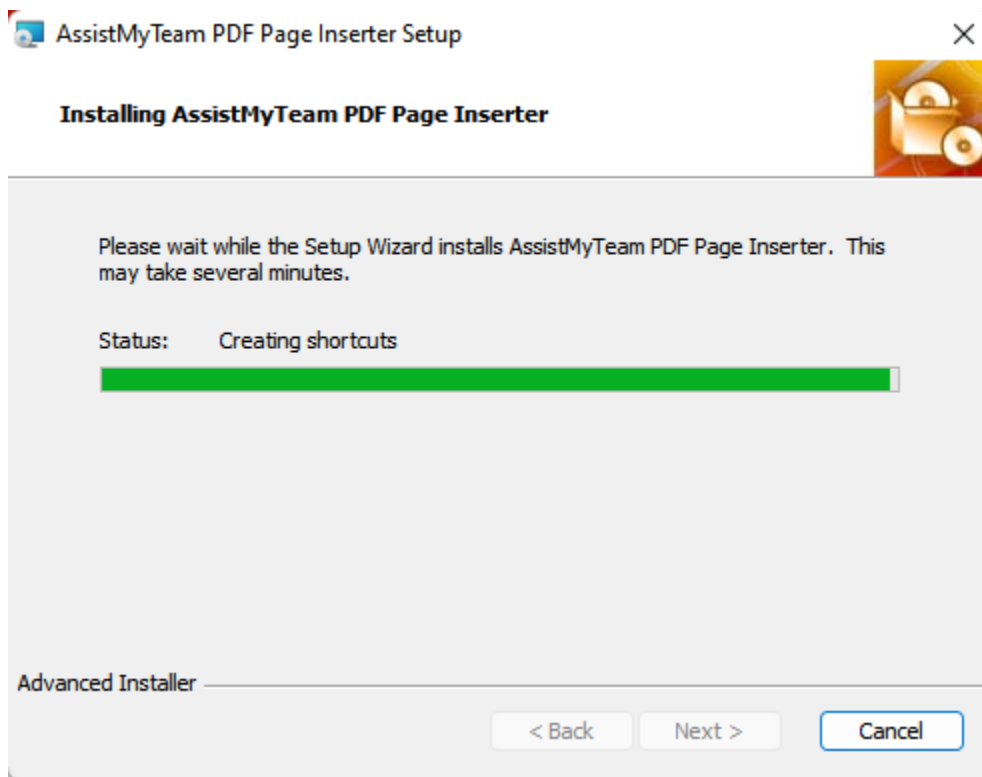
AssistMyTeam PDF Page Inserter Setup

×

Installing AssistMyTeam PDF Page Inserter

Please wait while the Setup Wizard installs AssistMyTeam PDF Page Inserter. This may take several minutes.

Status: Creating shortcuts

Advanced Installer

< Back

Next >

Cancel